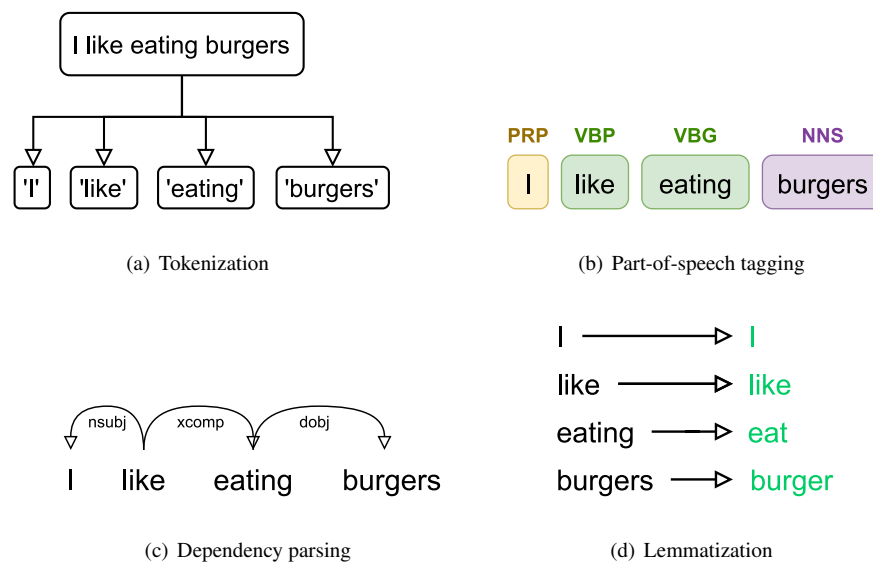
I like eating burgers

'I' 'like' 'eating' 'burgers'

(a) Tokenization

PRP VBP VBG NNS

I like eating burgers

(b) Part-of-speech tagging

nsubj xcomp dobj

I like eating burgers

(c) Dependency parsing

I I

like like

eating eat

burgers burger

(d) Lemmatization